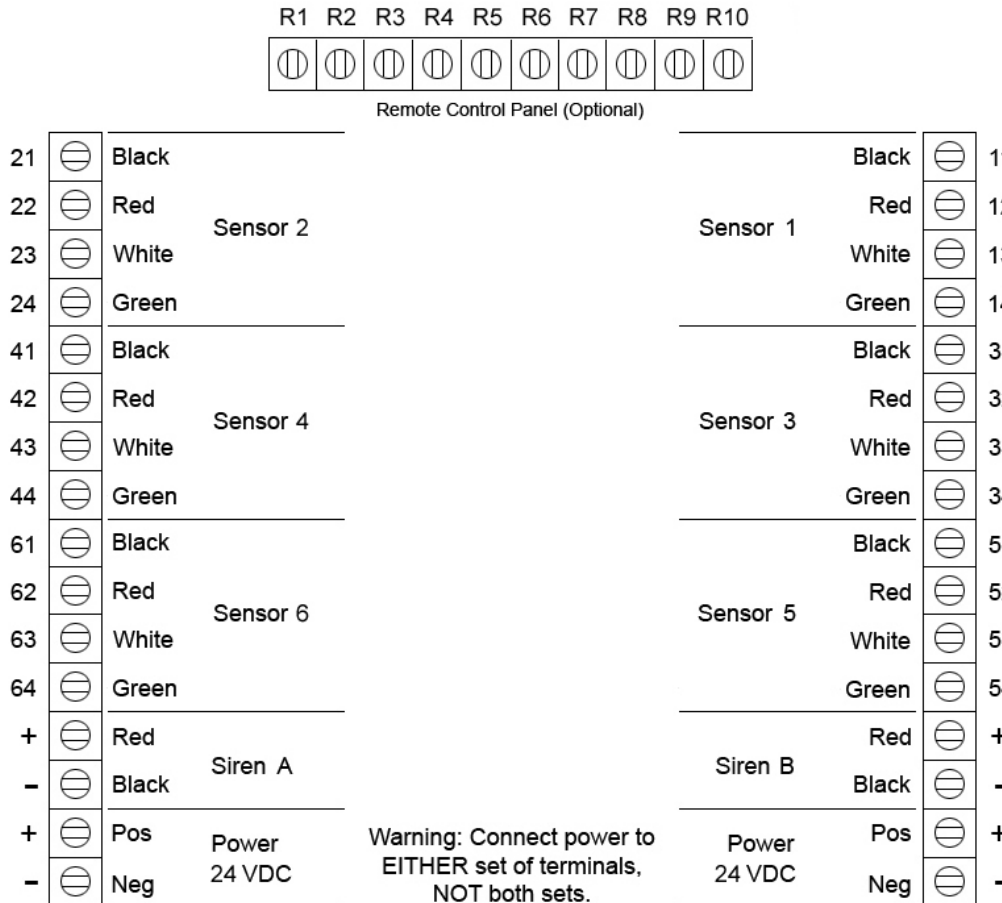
R1 R2 R3 R4 R5 R6 R7 R8 R9 R10

Remote Control Panel (Optional)

| 21 | Black | Sensor 2 |
|---|---|---|
| 22 | Red | |
| 23 | White | |
| 24 | Green | |
| 41 | Black | Sensor 4 |
| 42 | Red | |
| 43 | White | |
| 44 | Green | |
| 61 | Black | Sensor 6 |
| 62 | Red | |
| 63 | White | |
| 64 | Green | |
| + | Red | Siren A |
| – | Black | |
| + | Pos | Power 24 VDC |
| – | Neg | |

Warning: Connect power to EITHER set of terminals, NOT both sets.

| Sensor 1 | Black | 1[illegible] |
|---|---|---|
| | Red | 1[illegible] |
| | White | 1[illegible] |
| | Green | 1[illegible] |
| Sensor 3 | Black | 3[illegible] |
| | Red | 3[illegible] |
| | White | 3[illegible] |
| | Green | 3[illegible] |
| Sensor 5 | Black | 5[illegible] |
| | Red | 5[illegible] |
| | White | 5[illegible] |
| | Green | 5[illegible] |
| Siren B | Red | + |
| | Black | - |
| Power 24 VDC | Pos | + |
| | Neg | - |